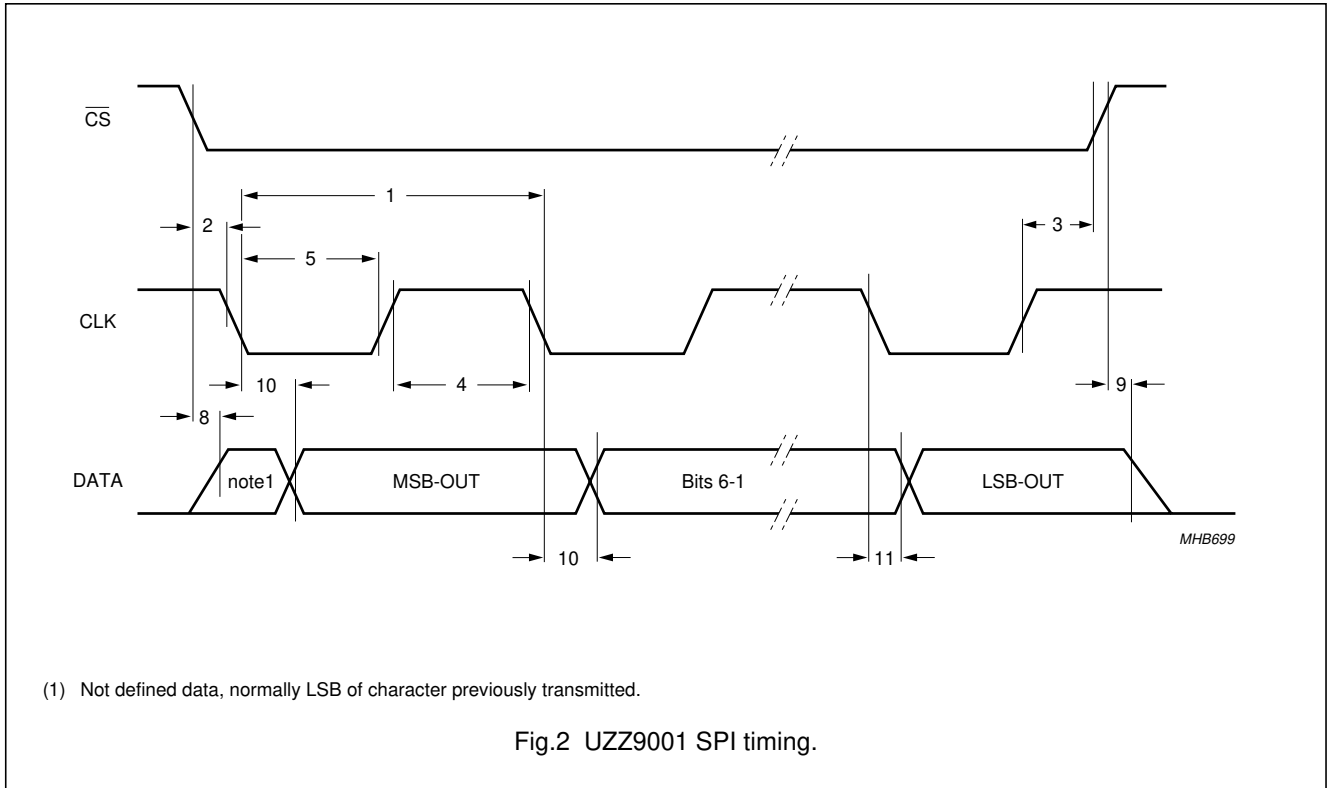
$\overline{CS}$

1

2

3

5

CLK

10

4

9

8

DATA

note1

MSB-OUT

Bits 6-1

LSB-OUT

MHB699

10

11

(1) Not defined data, normally LSB of character previously transmitted.

Fig.2 UZZ9001 SPI timing.